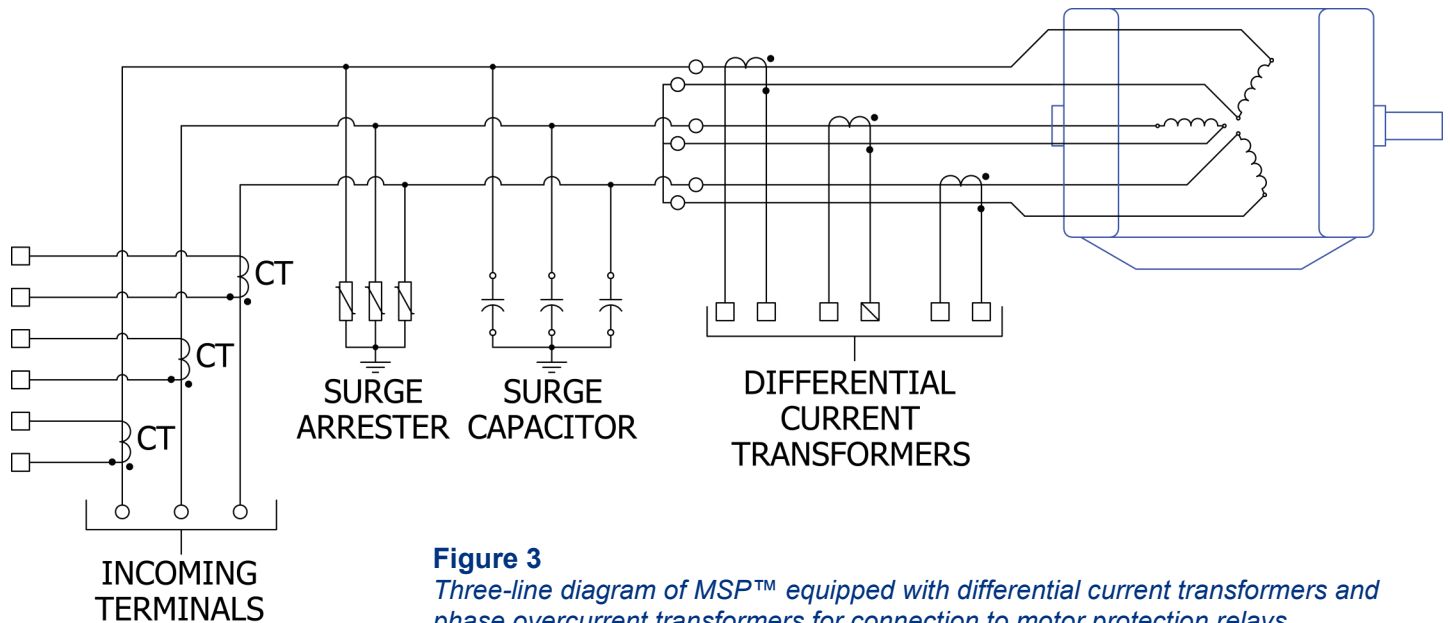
CT

CT

CT

SURGE ARRESTER

SURGE CAPACITOR

DIFFERENTIAL CURRENT TRANSFORMERS

INCOMING TERMINALS

**Figure 3**

*Three-line diagram of MSP™ equipped with differential current transformers and phase overcurrent transformers for connection to motor protection relays.*